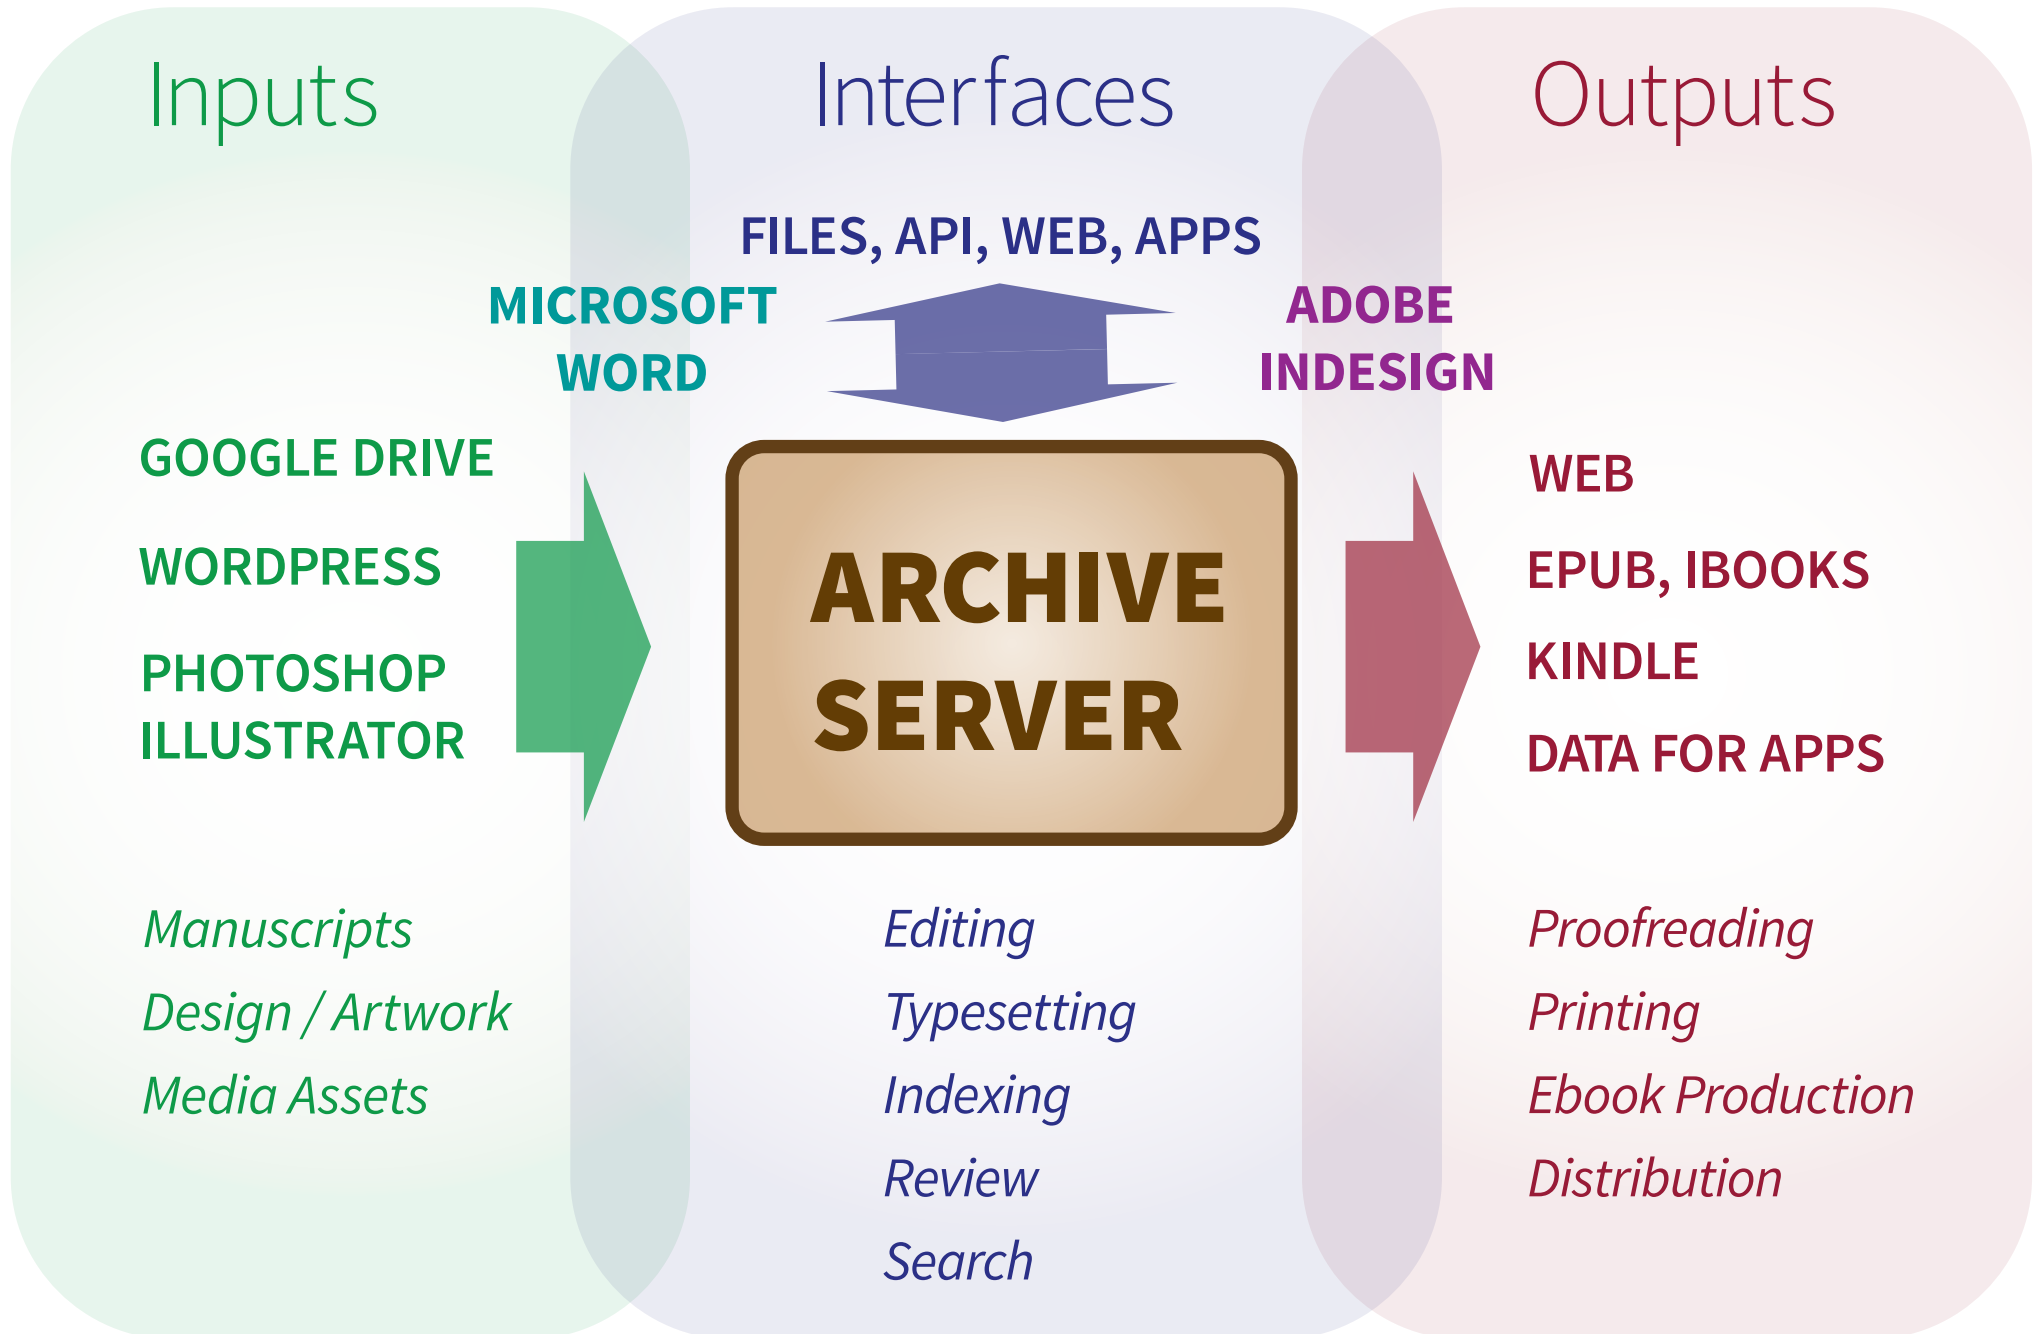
Inputs

Interfaces

Outputs

FILES, API, WEB, APPS

MICROSOFT WORD

ADOBE INDESIGN

GOOGLE DRIVE

WORDPRESS

PHOTOSHOP ILLUSTRATOR

ARCHIVE SERVER

WEB

EPUB, IBOOKS

KINDLE

DATA FOR APPS

Manuscripts
Design / Artwork
Media Assets

Editing
Typesetting
Indexing
Review
Search

Proofreading
Printing
Ebook Production
Distribution